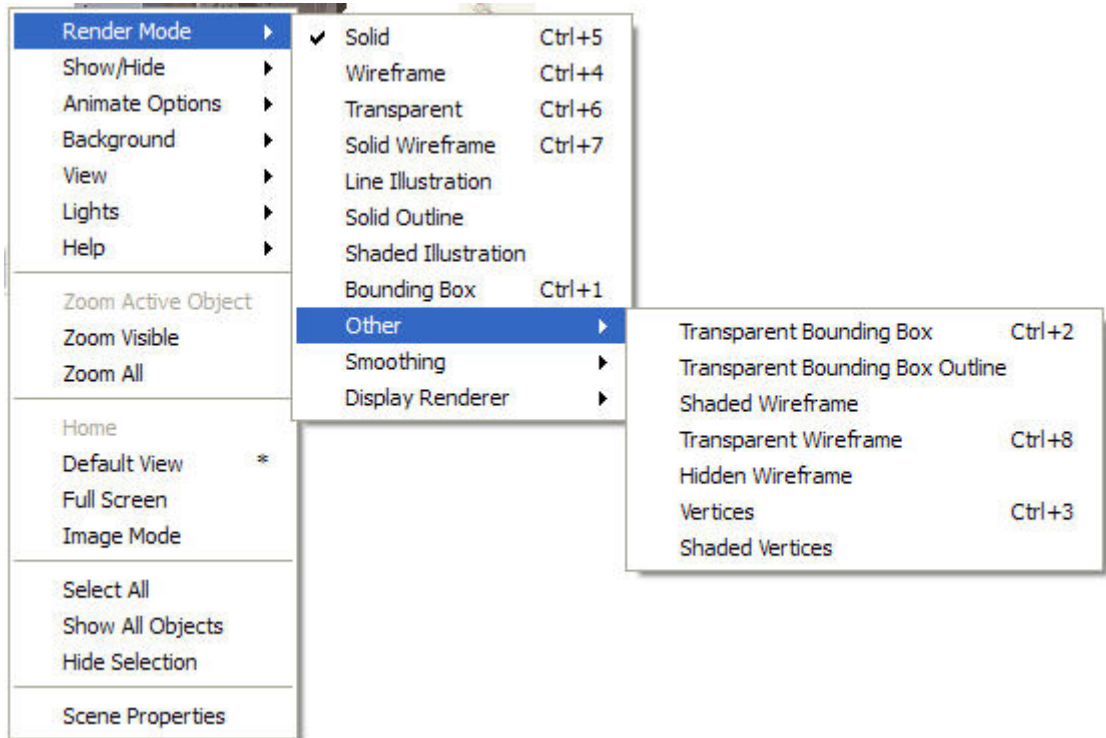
Render Mode
Show/Hide
Animate Options
Background
View
Lights
Help

Zoom Active Object
Zoom Visible
Zoom All

Home
Default View *
Full Screen
Image Mode

Select All
Show All Objects
Hide Selection

Scene Properties

✔ Solid Ctrl+5
Wireframe Ctrl+4
Transparent Ctrl+6
Solid Wireframe Ctrl+7
Line Illustration
Solid Outline
Shaded Illustration
Bounding Box Ctrl+1
Other
Smoothing
Display Renderer

Transparent Bounding Box Ctrl+2
Transparent Bounding Box Outline
Shaded Wireframe
Transparent Wireframe Ctrl+8
Hidden Wireframe
Vertices Ctrl+3
Shaded Vertices